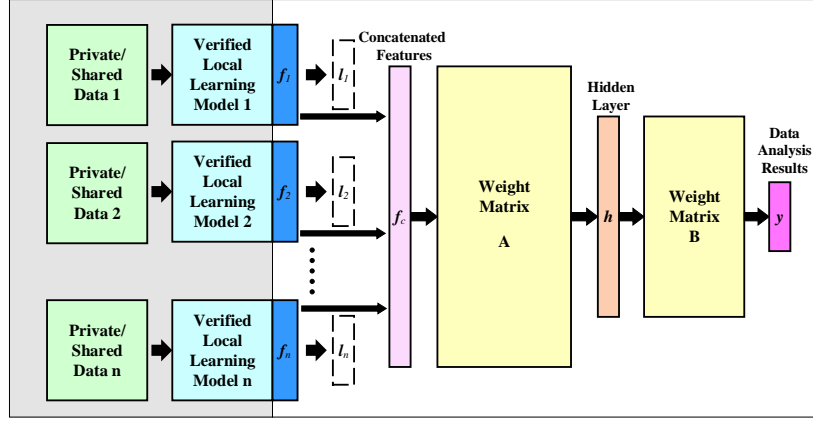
Private/ Shared Data 1

Verified Local Learning Model 1

$f_1$

$l_1$

Private/ Shared Data 2

Verified Local Learning Model 2

$f_2$

$l_2$

Private/ Shared Data n

Verified Local Learning Model n

$f_n$

$l_n$

Concatenated Features

$f_c$

Weight Matrix A

Hidden Layer

$h$

Weight Matrix B

Data Analysis Results

$y$